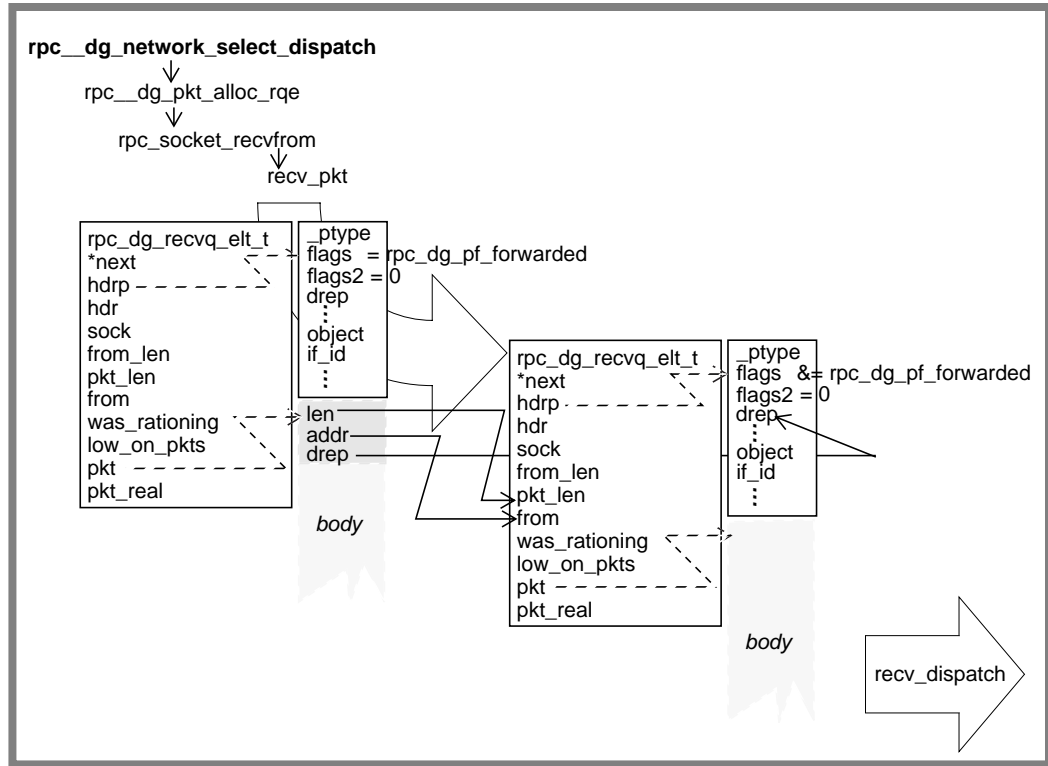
rpc__dg_network_select_dispatch

rpc__dg_pkt_alloc_rqe

rpc_socket_recvfrom

recv_pkt

rpc_dg_recvq_elt_t
*next
hdrp
hdr
sock
from_len
pkt_len
from
was_rationing
low_on_pkts
pkt
pkt_real

_ptype
flags = rpc_dg_pf_forwarded
flags2 = 0
drep
object
if_id

len
addr
drep

body

rpc_dg_recvq_elt_t
*next
hdrp
hdr
sock
from_len
pkt_len
from
was_rationing
low_on_pkts
pkt
pkt_real

_ptype
flags &= rpc_dg_pf_forwarded
flags2 = 0
drep
object
if_id

body

recv_dispatch